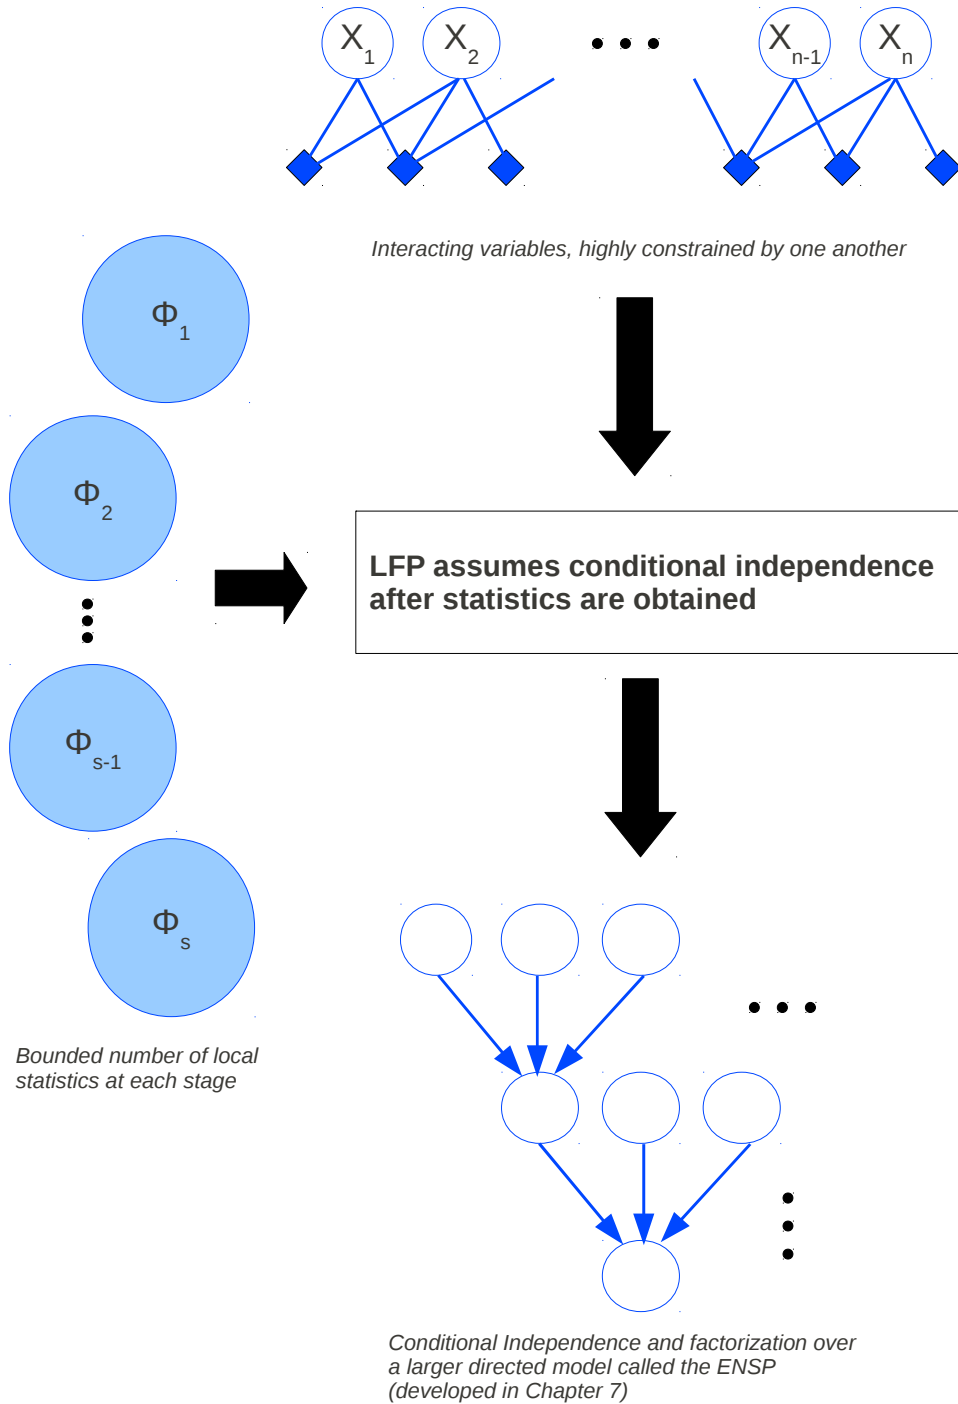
$X_1$ $X_2$ • • • $X_{n-1}$ $X_n$

Interacting variables, highly constrained by one another

$\Phi_1$

$\Phi_2$

$\Phi_{s-1}$

$\Phi_s$

Bounded number of local statistics at each stage

LFP assumes conditional independence after statistics are obtained

• • •

Conditional Independence and factorization over a larger directed model called the ENSP (developed in Chapter 7)